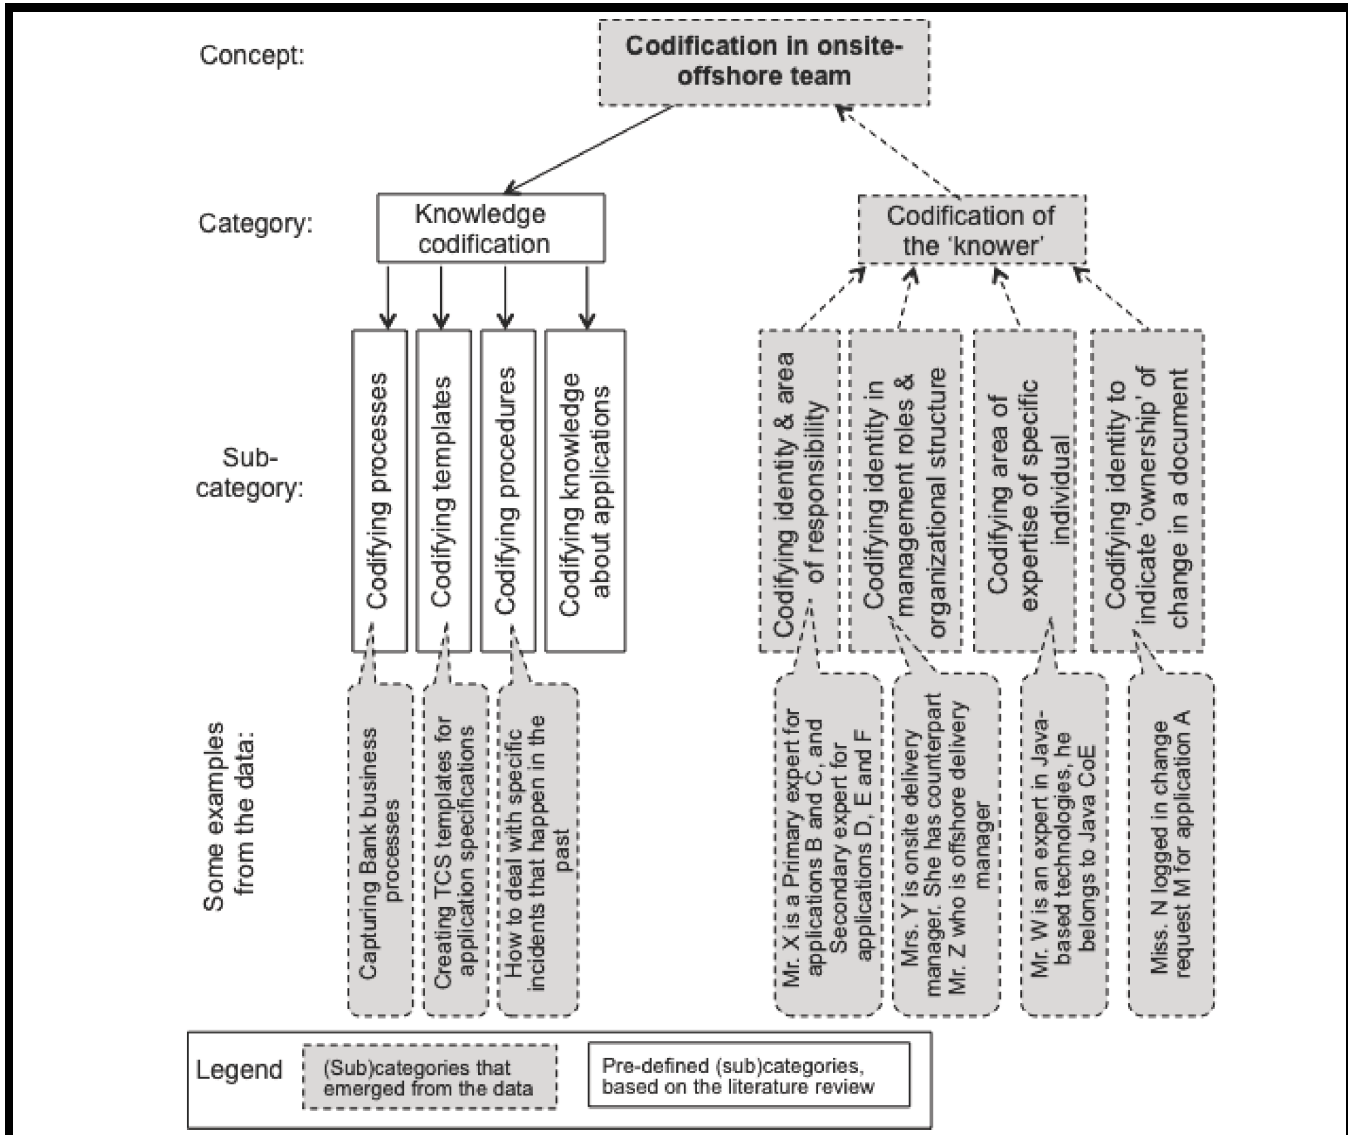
Concept:

Codification in onsite-offshore team

Category:

Knowledge codification

Codification of the 'knower'

Sub-category:

Codifying processes

Codifying templates

Codifying procedures

Codifying knowledge about applications

Codifying identity & area of responsibility

Codifying identity in management roles & organizational structure

Codifying area of expertise of specific individual

Codifying identity to indicate 'ownership' of change in a document

Some examples from the data:

Capturing Bank business processes

Creating TCS templates for application specifications

How to deal with specific incidents that happen in the past

Mr. X is a Primary expert for applications B and C, and Secondary expert for applications D, E and F

Mrs. Y is onsite delivery manager. She has counterpart Mr. Z who is offshore delivery manager

Mr. W is an expert in Java-based technologies, he belongs to Java CoE

Miss. N logged in change request M for application A

Legend

(Sub)categories that emerged from the data

Pre-defined (sub)categories, based on the literature review